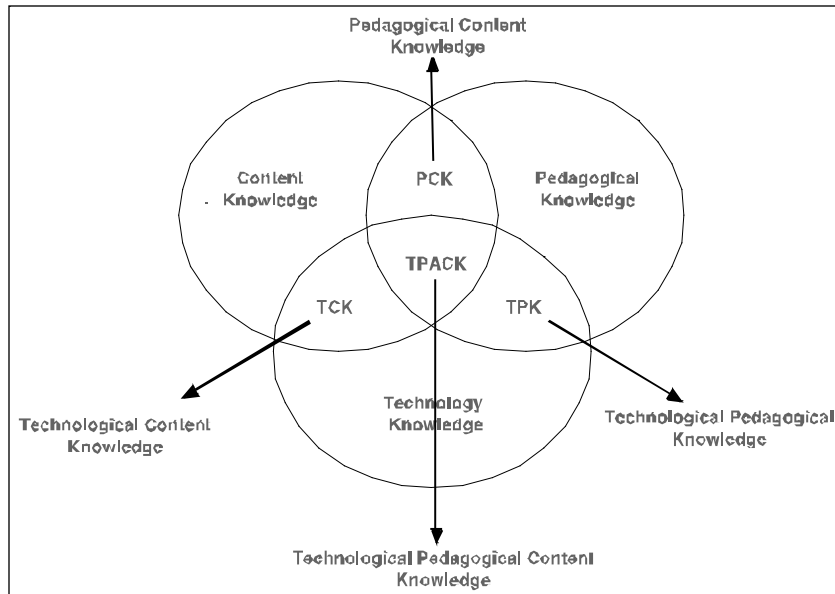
Pedagogical Content Knowledge

Content Knowledge

PCK

Pedagogical Knowledge

TPACK

TCK

TPK

Technology Knowledge

Technological Content Knowledge

Technological Pedagogical Knowledge

Technological Pedagogical Content Knowledge